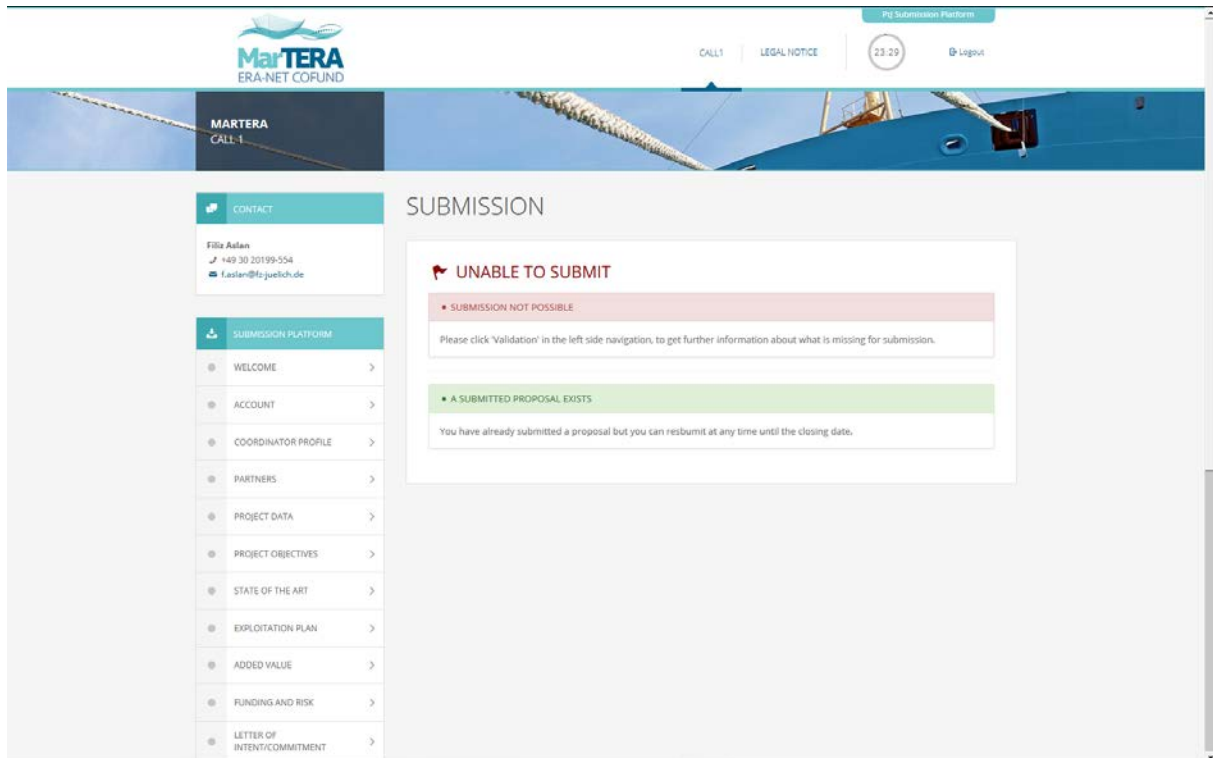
Pt Submission Platform

MarTERA
ERA-NET COFUND

CALL1
LEGAL NOTICE
23:29
Logout

MARTERA
CALL 1

CONTACT

Filiz Aslan
+49 30 20199-554
f.aslan@fz-juelich.de

SUBMISSION PLATFORM

WELCOME
ACCOUNT
COORDINATOR PROFILE
PARTNERS
PROJECT DATA
PROJECT OBJECTIVES
STATE OF THE ART
EXPLOITATION PLAN
ADDED VALUE
FUNDING AND RISK
LETTER OF INTENT/COMMITMENT

SUBMISSION

UNABLE TO SUBMIT

SUBMISSION NOT POSSIBLE

Please click 'Validation' in the left side navigation, to get further information about what is missing for submission.

A SUBMITTED PROPOSAL EXISTS

You have already submitted a proposal but you can resbumit at any time until the closing date.